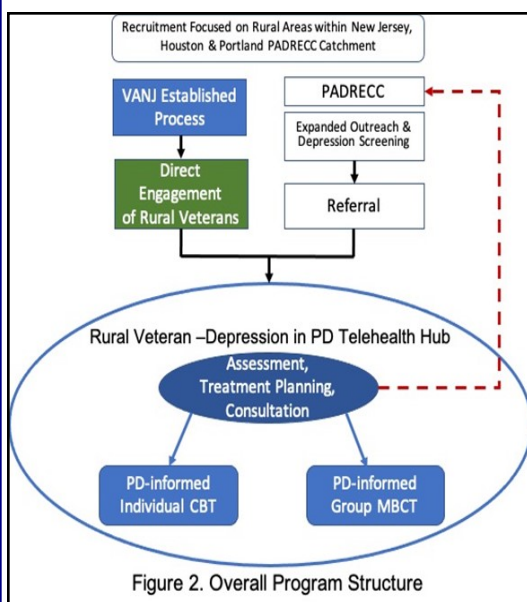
Recruitment Focused on Rural Areas within New Jersey, Houston & Portland PADRECC Catchment

VANJ Established Process

Direct Engagement of Rural Veterans

PADRECC

Expanded Outreach & Depression Screening

Referral

Rural Veteran –Depression in PD Telehealth Hub

Assessment, Treatment Planning, Consultation

PD-informed Individual CBT

PD-informed Group MBCT

Figure 2. Overall Program Structure